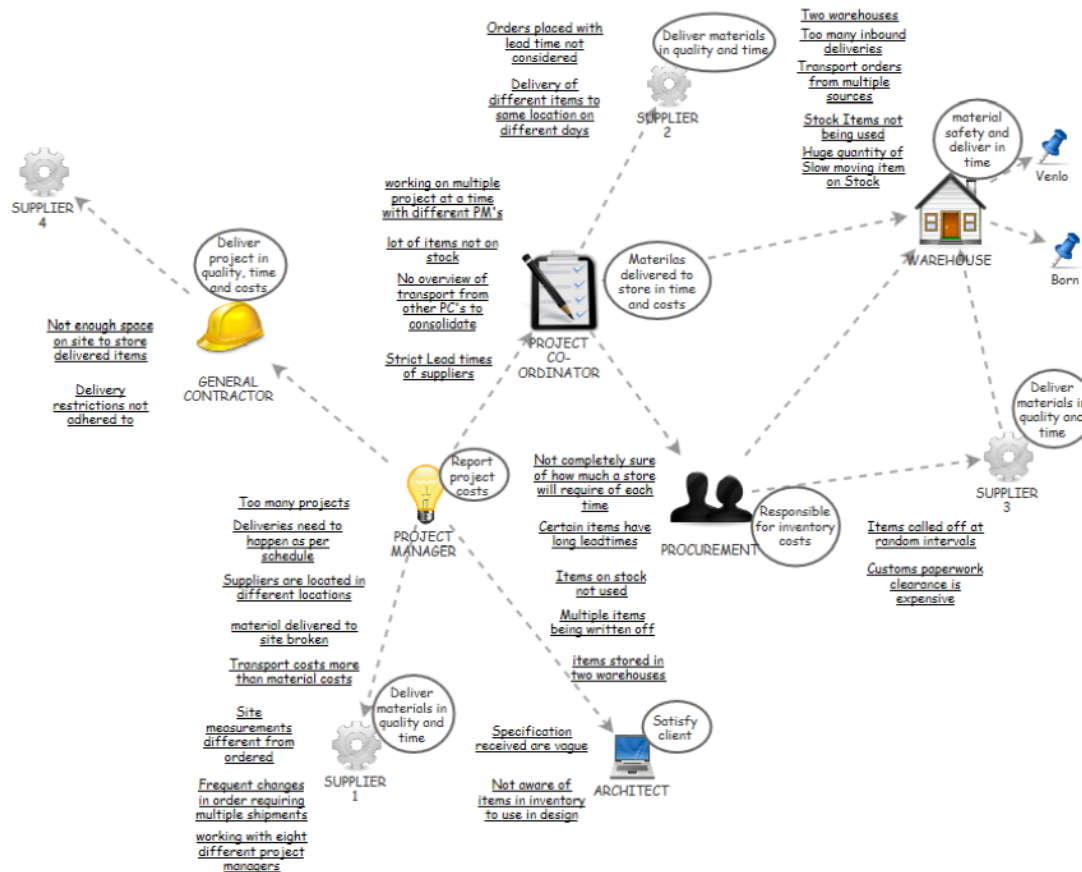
Orders placed with lead time not considered

Delivery of different items to same location on different days

Deliver materials in quality and time

SUPPLIER 2

Two warehouses

Too many inbound deliveries

Transport orders from multiple sources

Stock Items not being used

Huge quantity of Slow moving item on Stock

material safety and deliver in time

Venlo

Born

WAREHOUSE

SUPPLIER 4

Deliver project in quality, time and costs

working on multiple project at a time with different PM's

lot of items not on stock

No overview of transport from other PC's to consolidate

Strict Lead times of suppliers

Materilas delivered to store in time and costs

PROJECT CO-ORDINATOR

Not enough space on site to store delivered items

Delivery restrictions not adhered to

GENERAL CONTRACTOR

Deliver materials in quality and time

SUPPLIER 3

Report project costs

PROJECT MANAGER

Not completely sure of how much a store will require of each time

Certain items have long leadtimes

Items on stock not used

Multiple items being written off

items stored in two warehouses

PROCUREMENT

Responsible for inventory costs

Items called off at random intervals

Customs paperwork clearance is expensive

Too many projects

Deliveries need to happen as per schedule

Suppliers are located in different locations

material delivered to site broken

Transport costs more than material costs

Site measurements different from ordered

Frequent changes in order requiring multiple shipments

working with eight different project managers

Deliver materials in quality and time

SUPPLIER 1

Specification received are vague

Not aware of items in inventory to use in design

Satisfy client

ARCHITECT